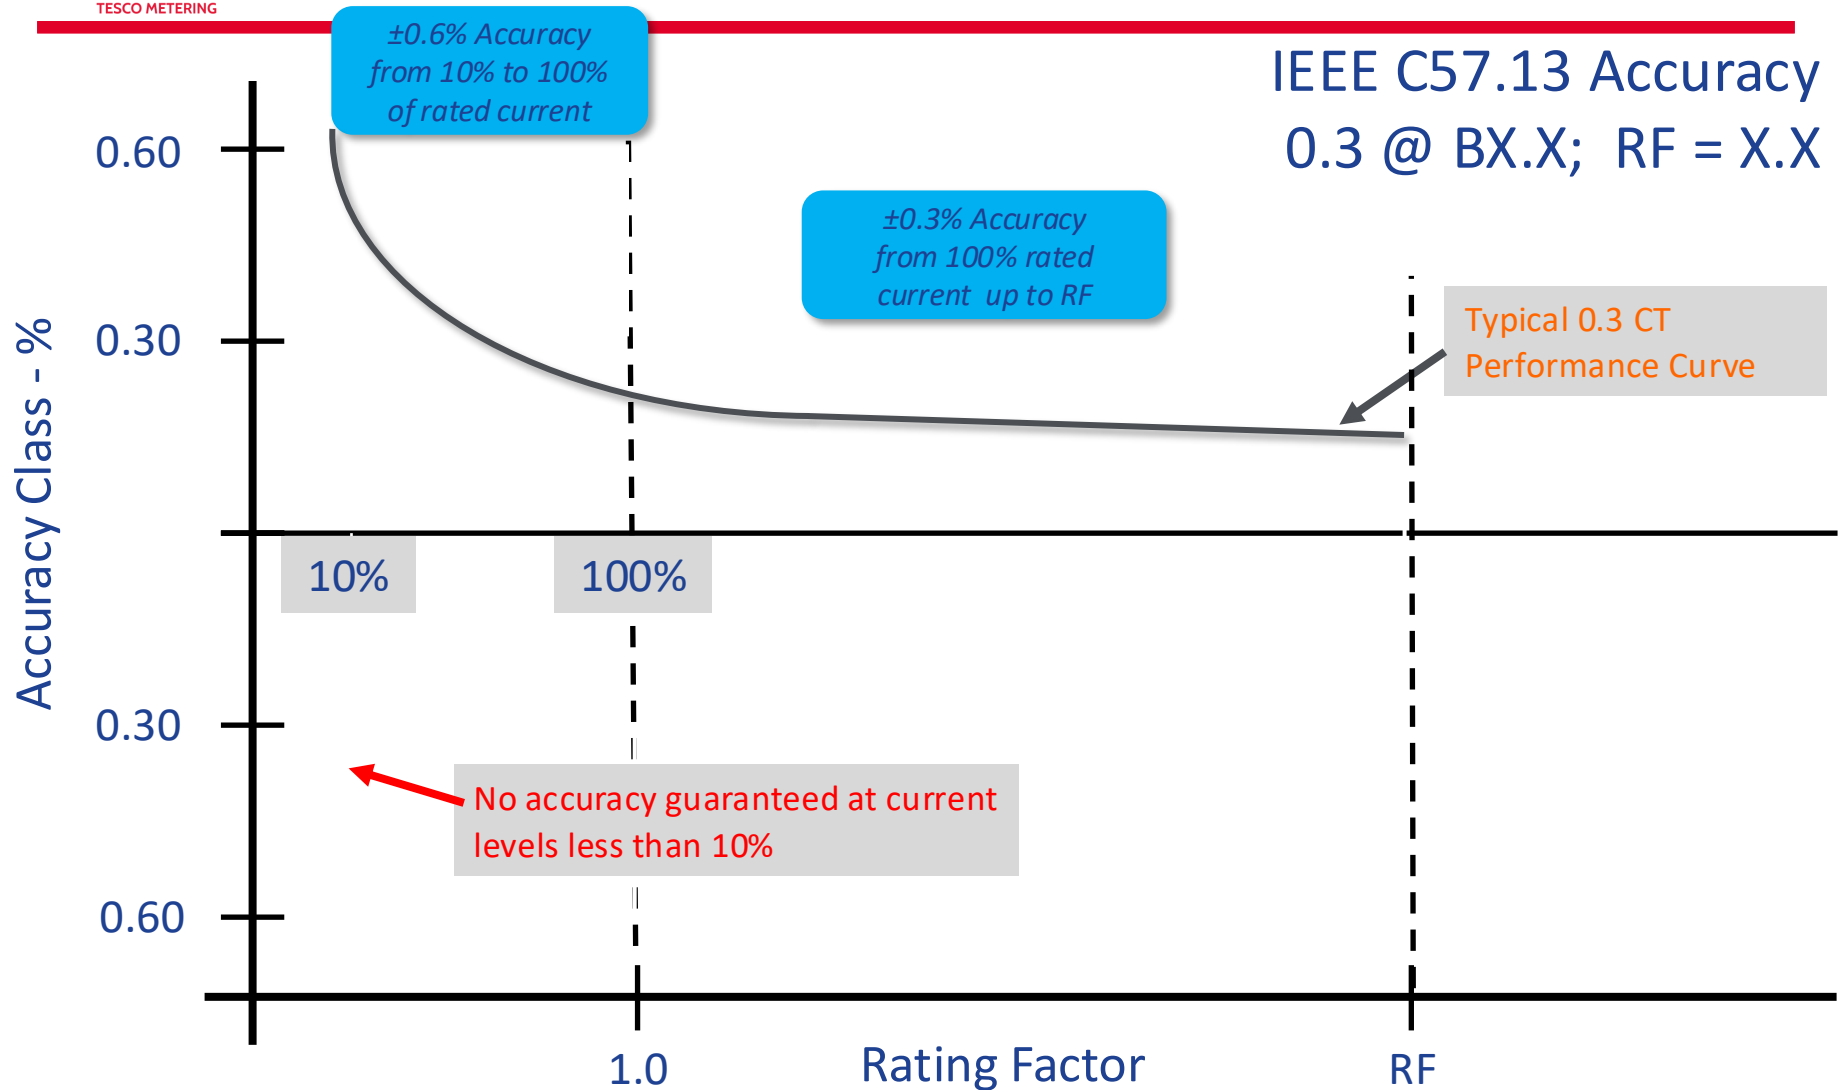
TESCO METERING

±0.6% Accuracy from 10% to 100% of rated current

IEEE C57.13 Accuracy
0.3 @ BX.X; RF = X.X

±0.3% Accuracy from 100% rated current up to RF

Typical 0.3 CT Performance Curve

Accuracy Class - %

0.60
0.30
10%
100%
0.30
0.60

No accuracy guaranteed at current levels less than 10%

1.0
Rating Factor
RF